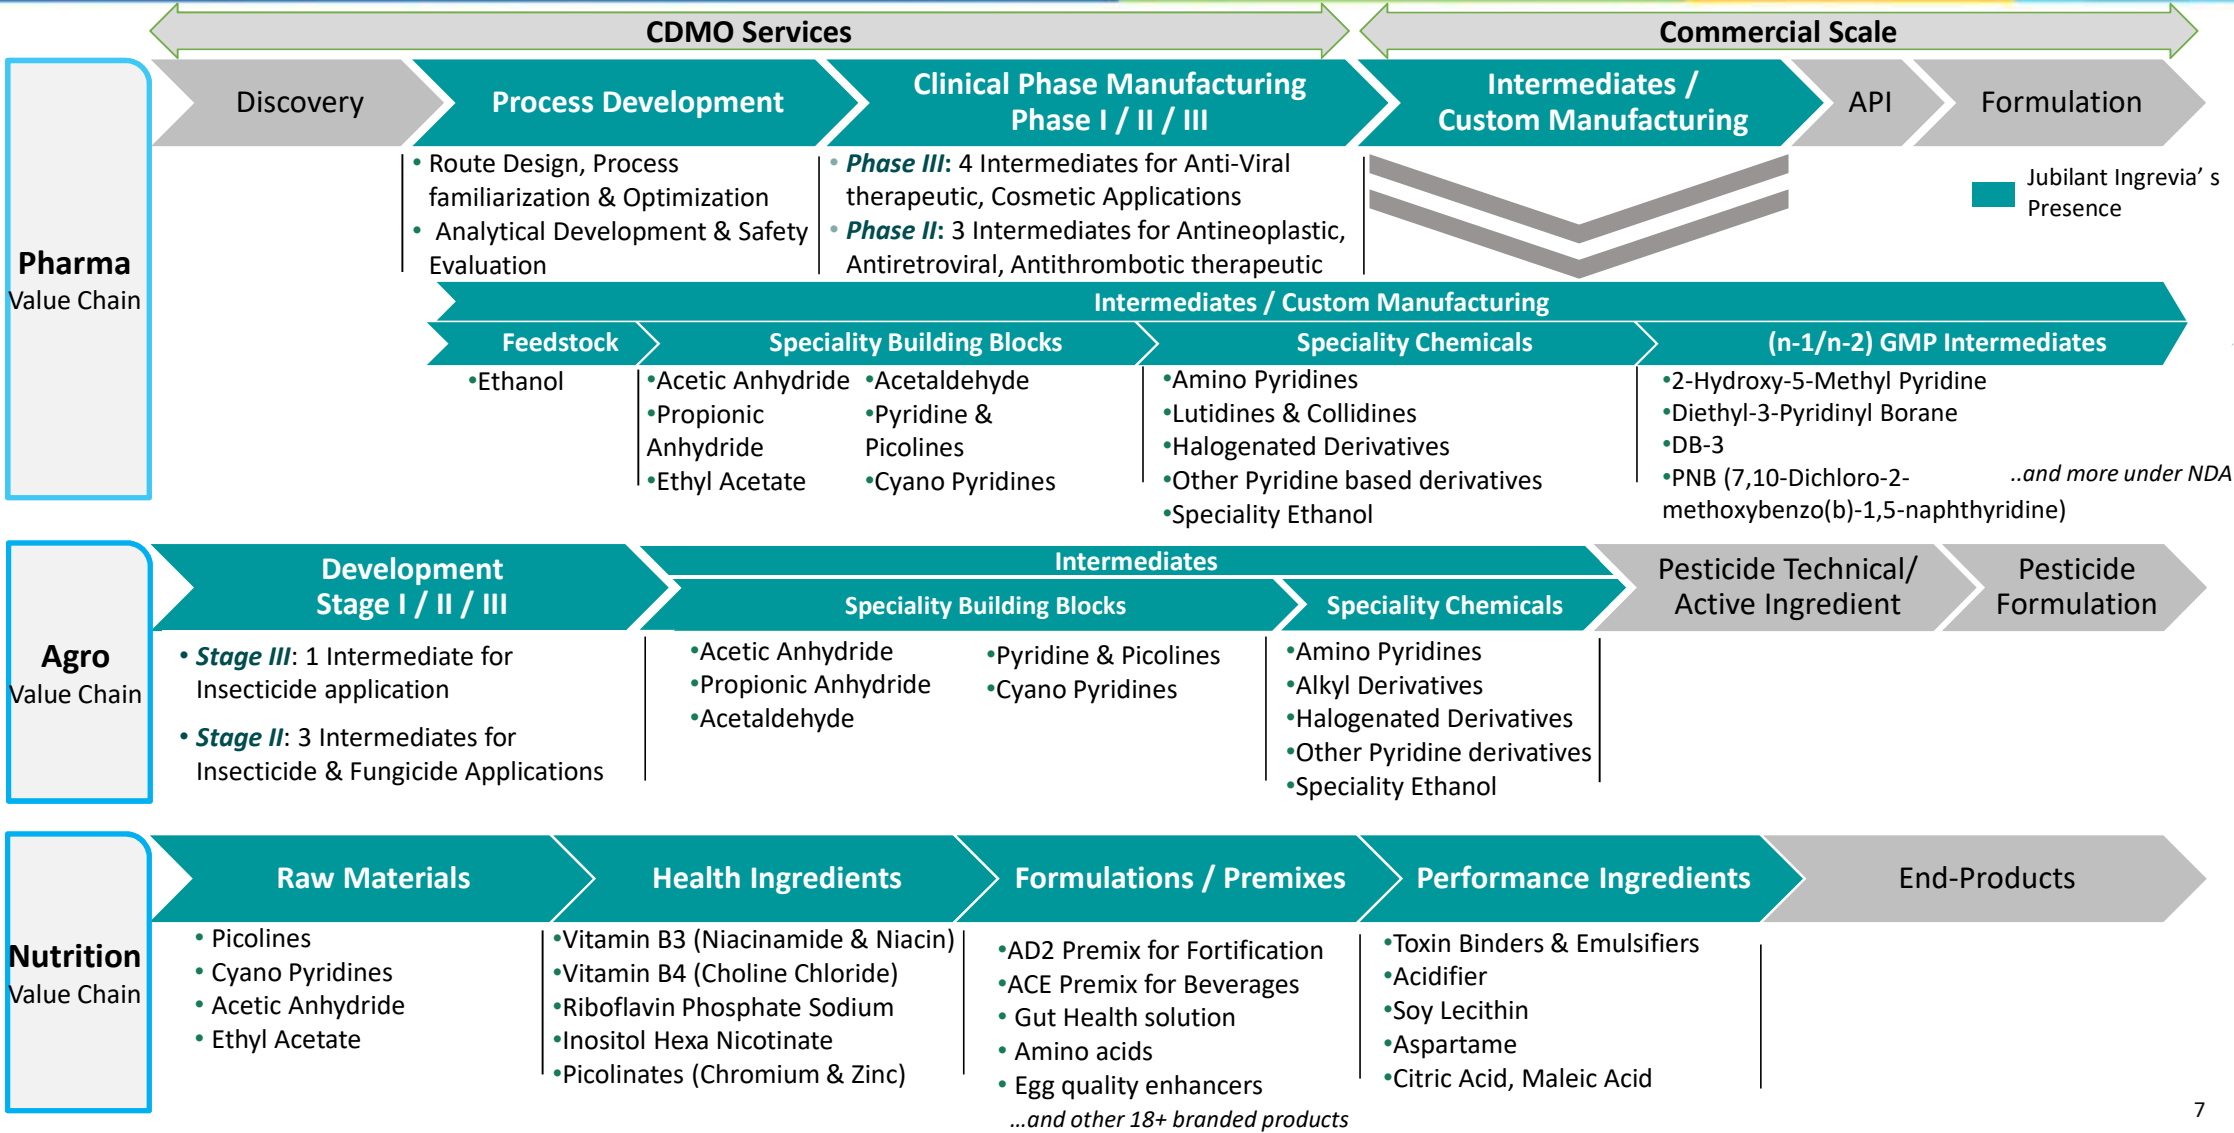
CDMO Services

Commercial Scale

Pharma
Value Chain

Discovery

Process Development

Clinical Phase Manufacturing Phase I / II / III

Intermediates / Custom Manufacturing

API

Formulation

• Route Design, Process familiarization & Optimization
• Analytical Development & Safety Evaluation

• *Phase III*: 4 Intermediates for Anti-Viral therapeutic, Cosmetic Applications
• *Phase II*: 3 Intermediates for Antineoplastic, Antiretroviral, Antithrombotic therapeutic

Jubilant Ingrevia' s Presence

Intermediates / Custom Manufacturing

Feedstock

Speciality Building Blocks

Speciality Chemicals

(n-1/n-2) GMP Intermediates

•Ethanol

•Acetic Anhydride
•Propionic Anhydride
•Ethyl Acetate

•Acetaldehyde
•Pyridine & Picolines
•Cyano Pyridines

•Amino Pyridines
•Lutidines & Collidines
•Halogenated Derivatives
•Other Pyridine based derivatives
•Speciality Ethanol

•2-Hydroxy-5-Methyl Pyridine
•Diethyl-3-Pyridinyl Borane
•DB-3
•PNB (7,10-Dichloro-2-methoxybenzo(b)-1,5-naphthyridine)

..and more under NDA

Agro
Value Chain

Development Stage I / II / III

Intermediates

Speciality Building Blocks

Speciality Chemicals

Pesticide Technical/ Active Ingredient

Pesticide Formulation

• *Stage III*: 1 Intermediate for Insecticide application

• *Stage II*: 3 Intermediates for Insecticide & Fungicide Applications

•Acetic Anhydride
•Propionic Anhydride
•Acetaldehyde

•Pyridine & Picolines
•Cyano Pyridines

•Amino Pyridines
•Alkyl Derivatives
•Halogenated Derivatives
•Other Pyridine derivatives
•Speciality Ethanol

Nutrition
Value Chain

Raw Materials

Health Ingredients

Formulations / Premixes

Performance Ingredients

End-Products

• Picolines
• Cyano Pyridines
• Acetic Anhydride
• Ethyl Acetate

•Vitamin B3 (Niacinamide & Niacin)
•Vitamin B4 (Choline Chloride)
•Riboflavin Phosphate Sodium
•Inositol Hexa Nicotinate
•Picolinates (Chromium & Zinc)

•AD2 Premix for Fortification
•ACE Premix for Beverages
• Gut Health solution
• Amino acids
• Egg quality enhancers
...and other 18+ branded products

•Toxin Binders & Emulsifiers
•Acidifier
•Soy Lecithin
•Aspartame
•Citric Acid, Maleic Acid

7